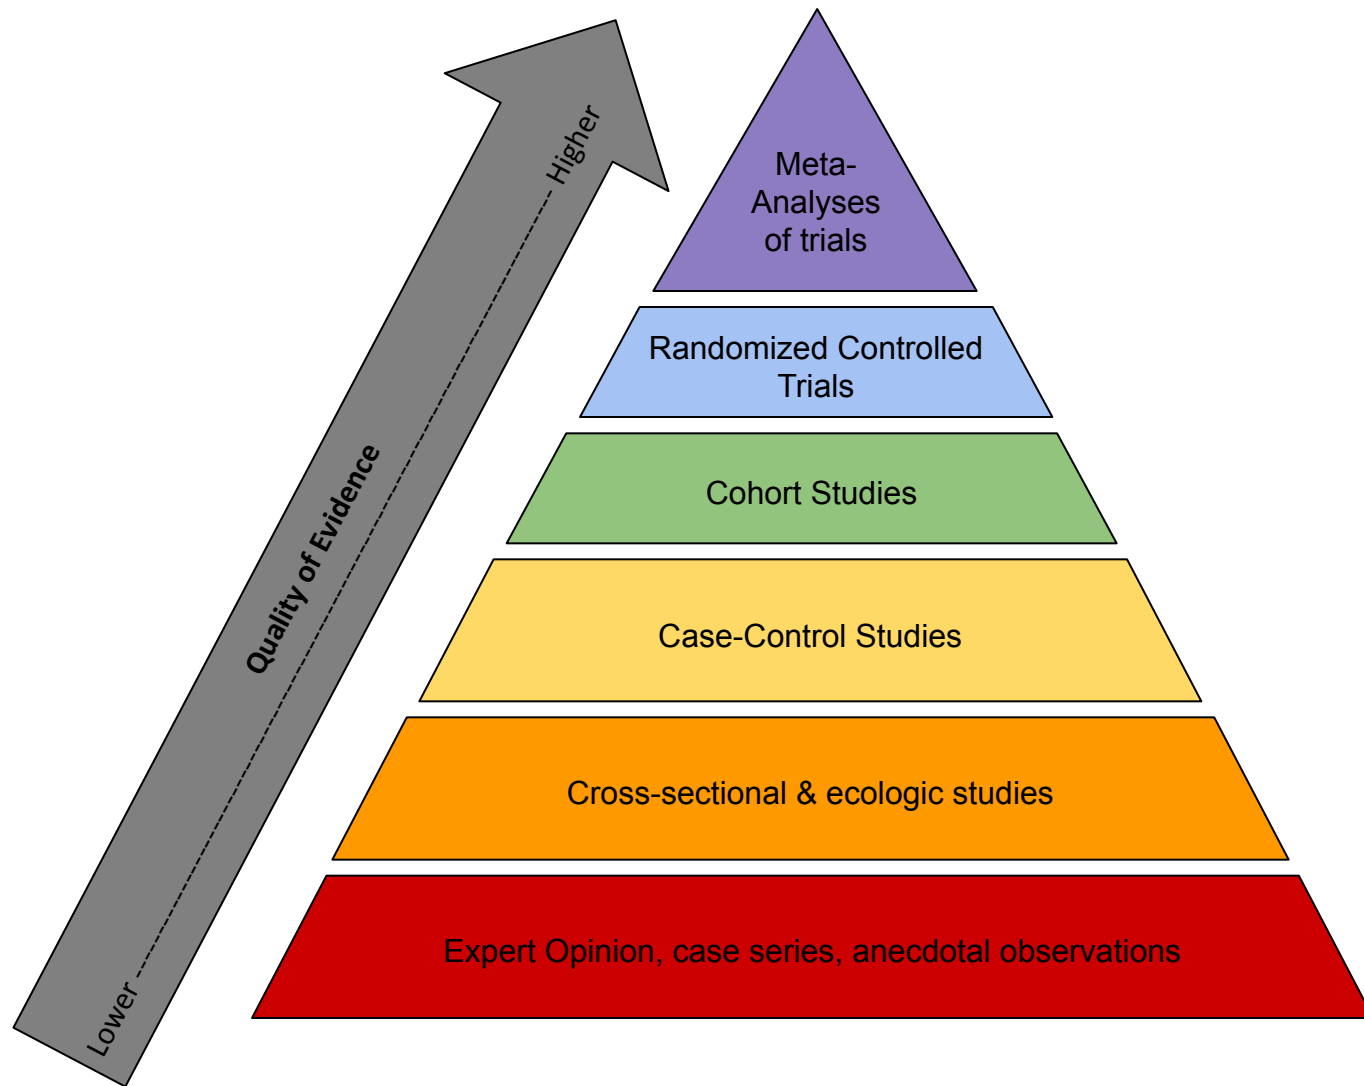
Quality of Evidence

Lower

Higher

Meta-Analyses of trials

Randomized Controlled Trials

Cohort Studies

Case-Control Studies

Cross-sectional & ecologic studies

Expert Opinion, case series, anecdotal observations